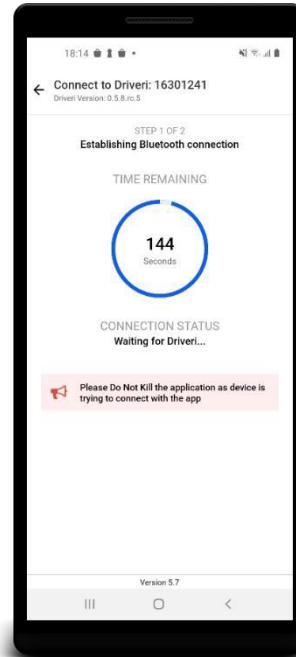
18:14

Connect to Driveri: 16301241
Driveri Version: 0.5.8.rc.5

STEP 1 OF 2
Establishing Bluetooth connection

TIME REMAINING

144
Seconds

CONNECTION STATUS
Waiting for Driveri...

Please Do Not Kill the application as device is trying to connect with the app

Version 5.7